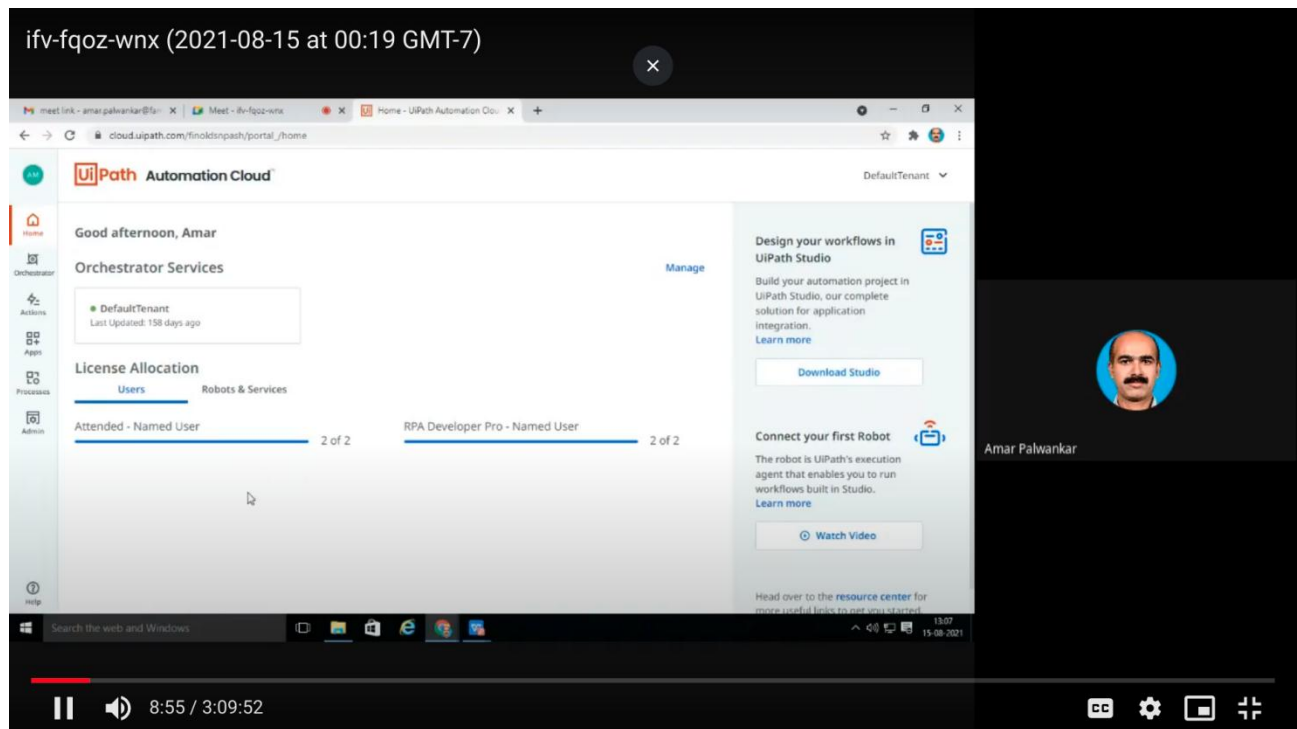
ifv-fqoz-wnx (2021-08-15 at 00:19 GMT-7)

meet link - amar.palwankar@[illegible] Meet - ifv-fqoz-wnx Home - UiPath Automation Clou

cloud.uipath.com/finoldsnpash/portal_/home

AM

UiPath Automation Cloud

DefaultTenant

Home
Orchestrator
Actions
Apps
Processes
Admin
Help

Good afternoon, Amar

Orchestrator Services

Manage

DefaultTenant
Last Updated: 158 days ago

License Allocation

Users Robots & Services

Attended - Named User 2 of 2

RPA Developer Pro - Named User 2 of 2

Design your workflows in UiPath Studio

Build your automation project in UiPath Studio, our complete solution for application integration.
Learn more

Download Studio

Connect your first Robot

The robot is UiPath's execution agent that enables you to run workflows built in Studio.
Learn more

Watch Video

Head over to the resource center for more useful links to get you started.

Search the web and Windows

13:07
15-08-2021

Amar Palwankar

8:55 / 3:09:52